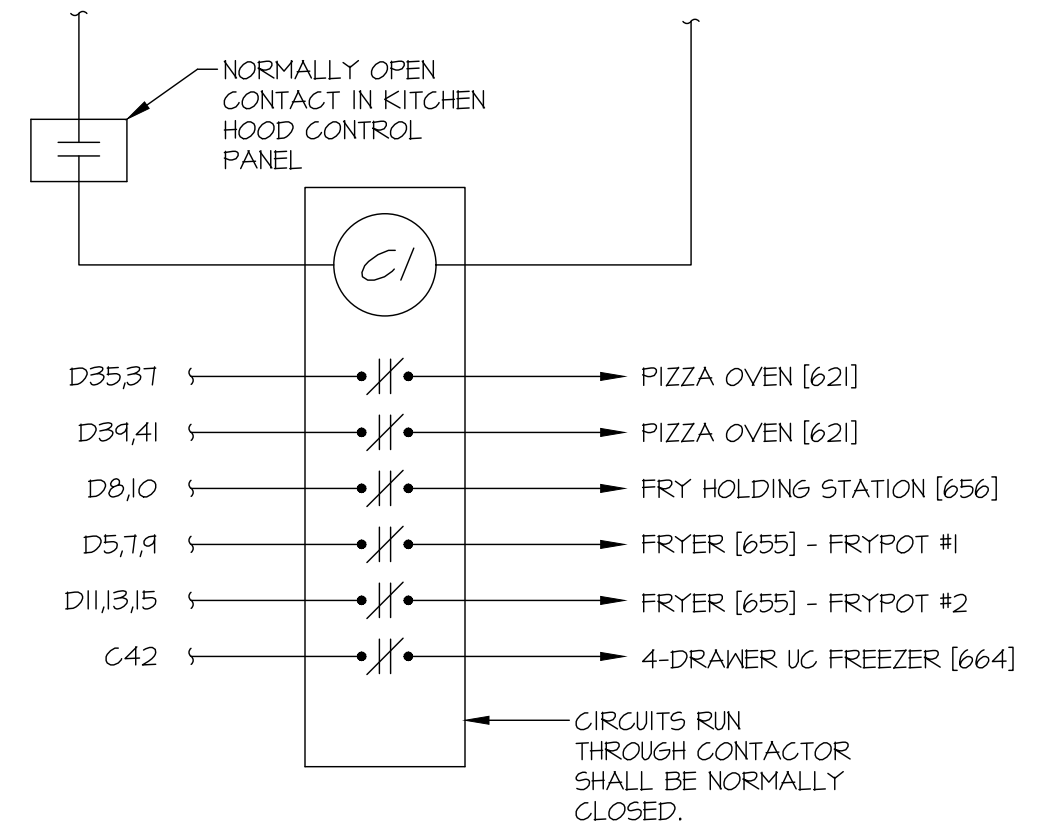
NORMALLY OPEN CONTACT IN KITCHEN HOOD CONTROL PANEL

C1

D35,37
PIZZA OVEN [621]

D39,41
PIZZA OVEN [621]

D8,10
FRY HOLDING STATION [656]

D5,7,9
FRYER [655] - FRYPOT #1

D11,13,15
FRYER [655] - FRYPOT #2

C42
4-DRAWER UC FREEZER [664]

CIRCUITS RUN THROUGH CONTACTOR SHALL BE NORMALLY CLOSED.